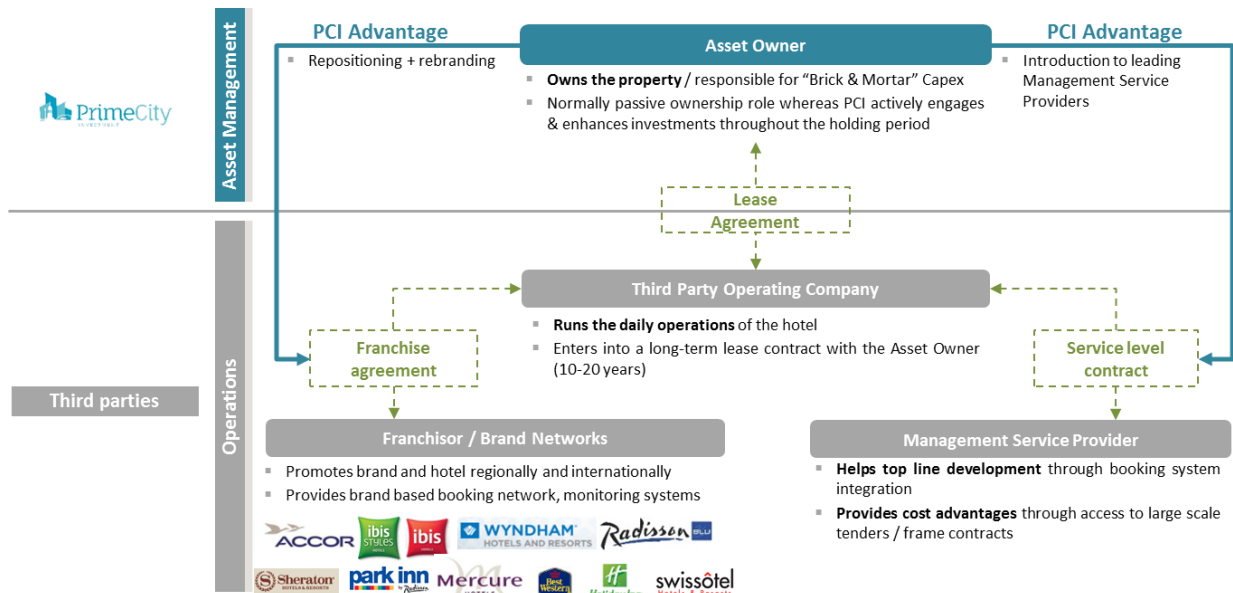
PrimeCity INVESTMENT

Asset Management

PCI Advantage

Repositioning + rebranding

Asset Owner

Owns the property / responsible for "Brick & Mortar" Capex

Normally passive ownership role whereas PCI actively engages & enhances investments throughout the holding period

PCI Advantage

Introduction to leading Management Service Providers

Lease Agreement

Third parties

Operations

Third Party Operating Company

Runs the daily operations of the hotel

Enters into a long-term lease contract with the Asset Owner (10-20 years)

Franchise agreement

Service level contract

Franchisor / Brand Networks

Promotes brand and hotel regionally and internationally

Provides brand based booking network, monitoring systems

Management Service Provider

Helps top line development through booking system integration

Provides cost advantages through access to large scale tenders / frame contracts

ACCOR ibis STYLES ibis WYNDHAM HOTELS AND RESORTS Radisson BLU

Sheraton HOTELS & RESORTS park inn by Radisson Mercure Best Western Holiday Inn swissôtel Hotels & Resorts